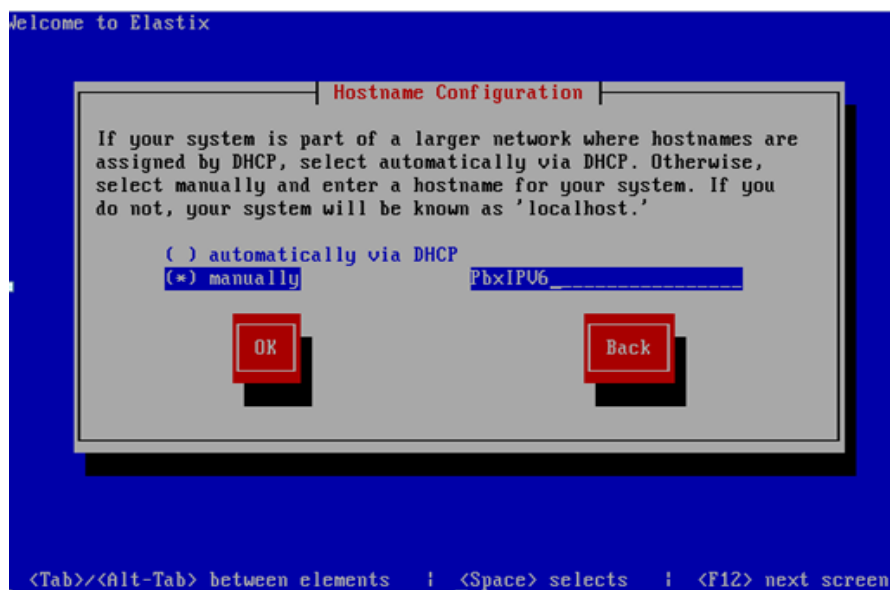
Welcome to Elastix

Hostname Configuration

If your system is part of a larger network where hostnames are assigned by DHCP, select automatically via DHCP. Otherwise, select manually and enter a hostname for your system. If you do not, your system will be known as 'localhost.'

( ) automatically via DHCP
(*) manually PbxIPV6_______________

OK

Back

<Tab>/<Alt-Tab> between elements | <Space> selects | <F12> next screen